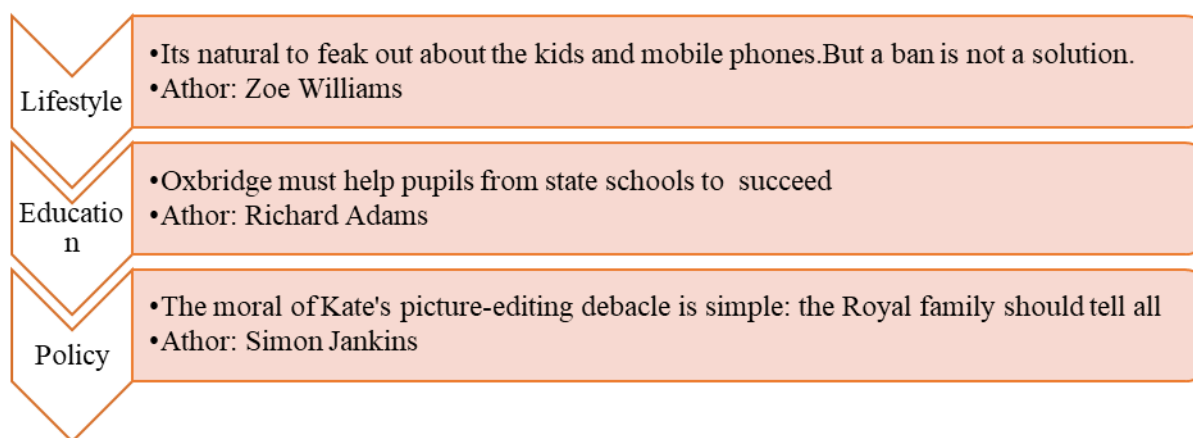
Lifestyle

•Its natural to feak out about the kids and mobile phones.But a ban is not a solution.
•Athor: Zoe Williams

Education

•Oxbridge must help pupils from state schools to succeed
•Athor: Richard Adams

Policy

•The moral of Kate's picture-editing debacle is simple: the Royal family should tell all
•Athor: Simon Jankins